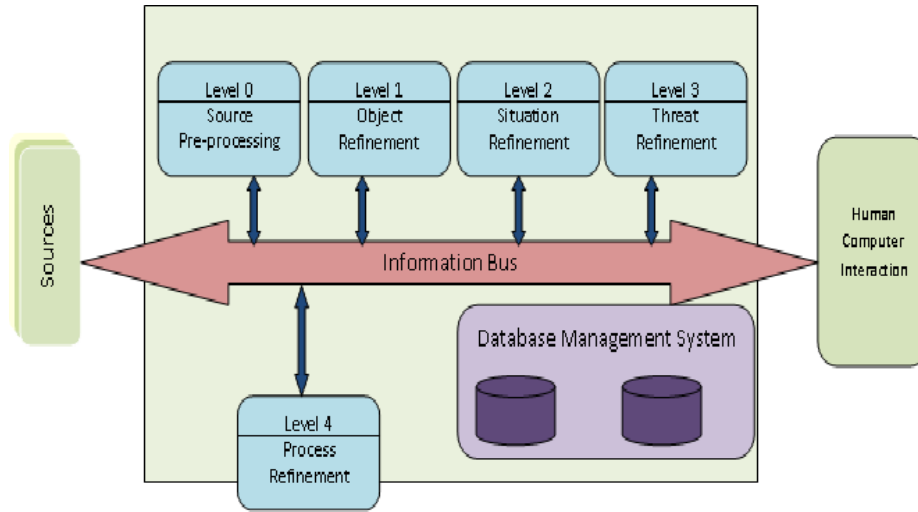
Sources

Level 0
Source Pre-processing

Level 1
Object Refinement

Level 2
Situation Refinement

Level 3
Threat Refinement

Information Bus

Human Computer Interaction

Database Management System

Level 4
Process Refinement